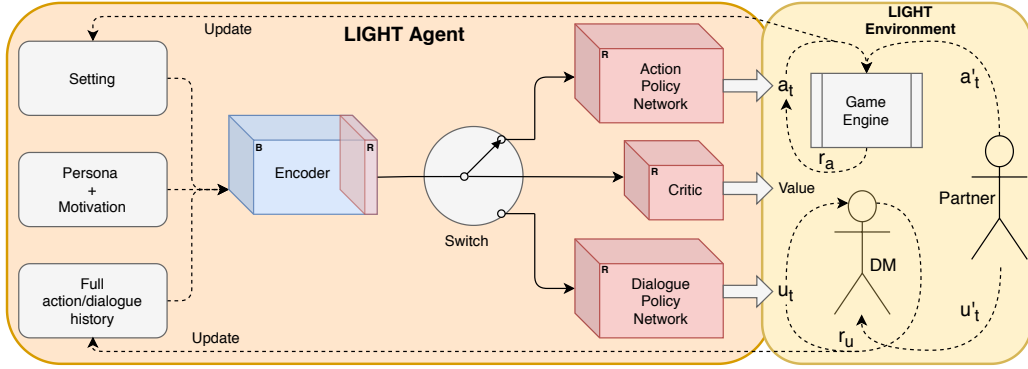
Update
LIGHT Agent
LIGHT Environment
Setting
Persona
+
Motivation
Full action/dialogue history
B
Encoder
R
Switch
R
Action Policy Network
R
Critic
R
Dialogue Policy Network
$a_t$
Value
$u_t$
Game Engine
$r_a$
$a'_t$
Partner
DM
$u'_t$
$r_u$
Update